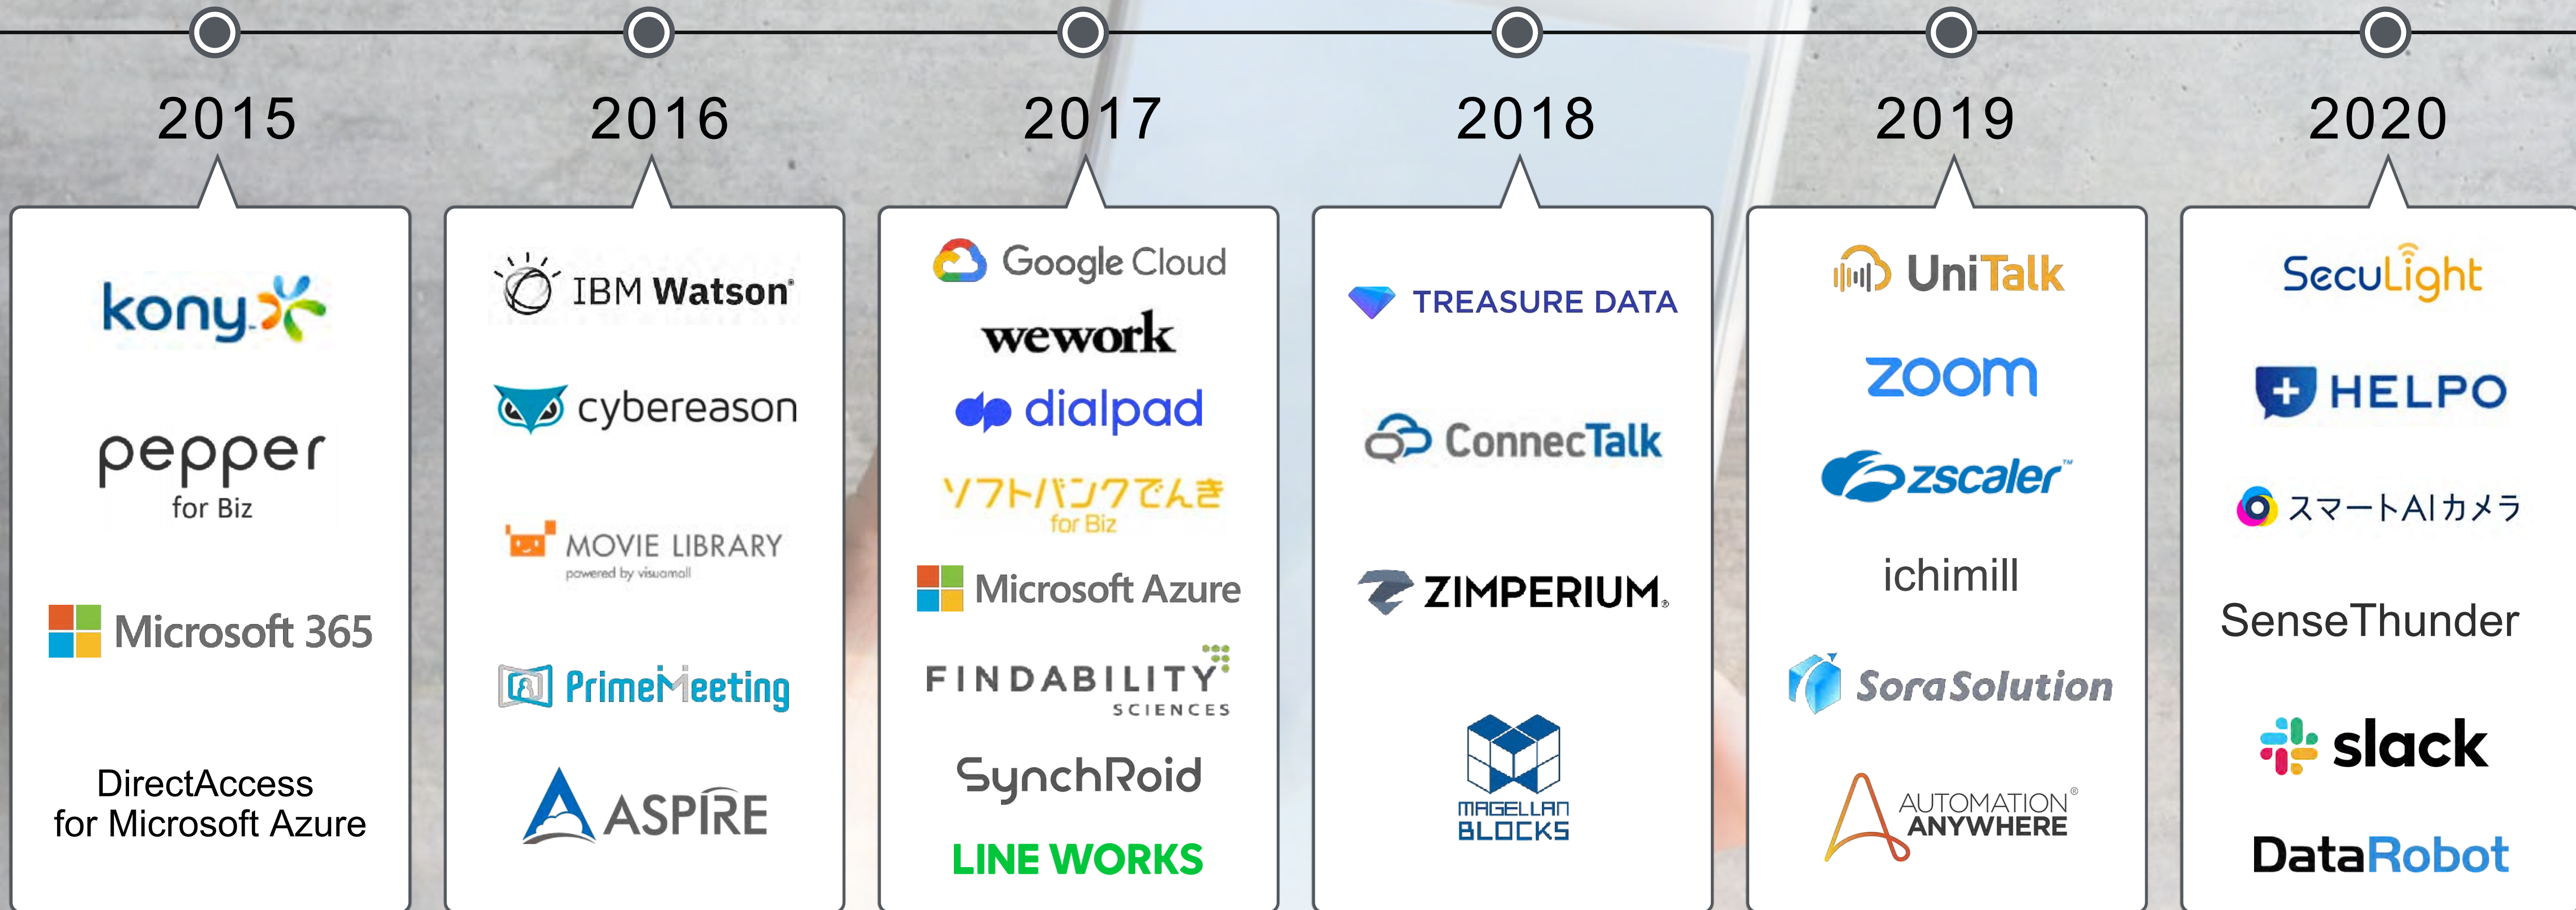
2015

kony

pepper
for Biz

Microsoft 365

DirectAccess
for Microsoft Azure

2016

IBM Watson

cybereason

MOVIE LIBRARY
powered by visuamall

PrimeMeeting

ASPIRE

2017

Google Cloud

wework

dialpad

ソフトバンクでんき
for Biz

Microsoft Azure

FINDABILITY
SCIENCES

SynchRoid

LINE WORKS

2018

TREASURE DATA

ConnecTalk

ZIMPERIUM.

MAGELLAN
BLOCKS

2019

UniTalk

zoom

zscaler

ichimill

SoraSolution

AUTOMATION ANYWHERE

2020

SecuLight

HELPO

スマートAIカメラ

SenseThunder

slack

DataRobot